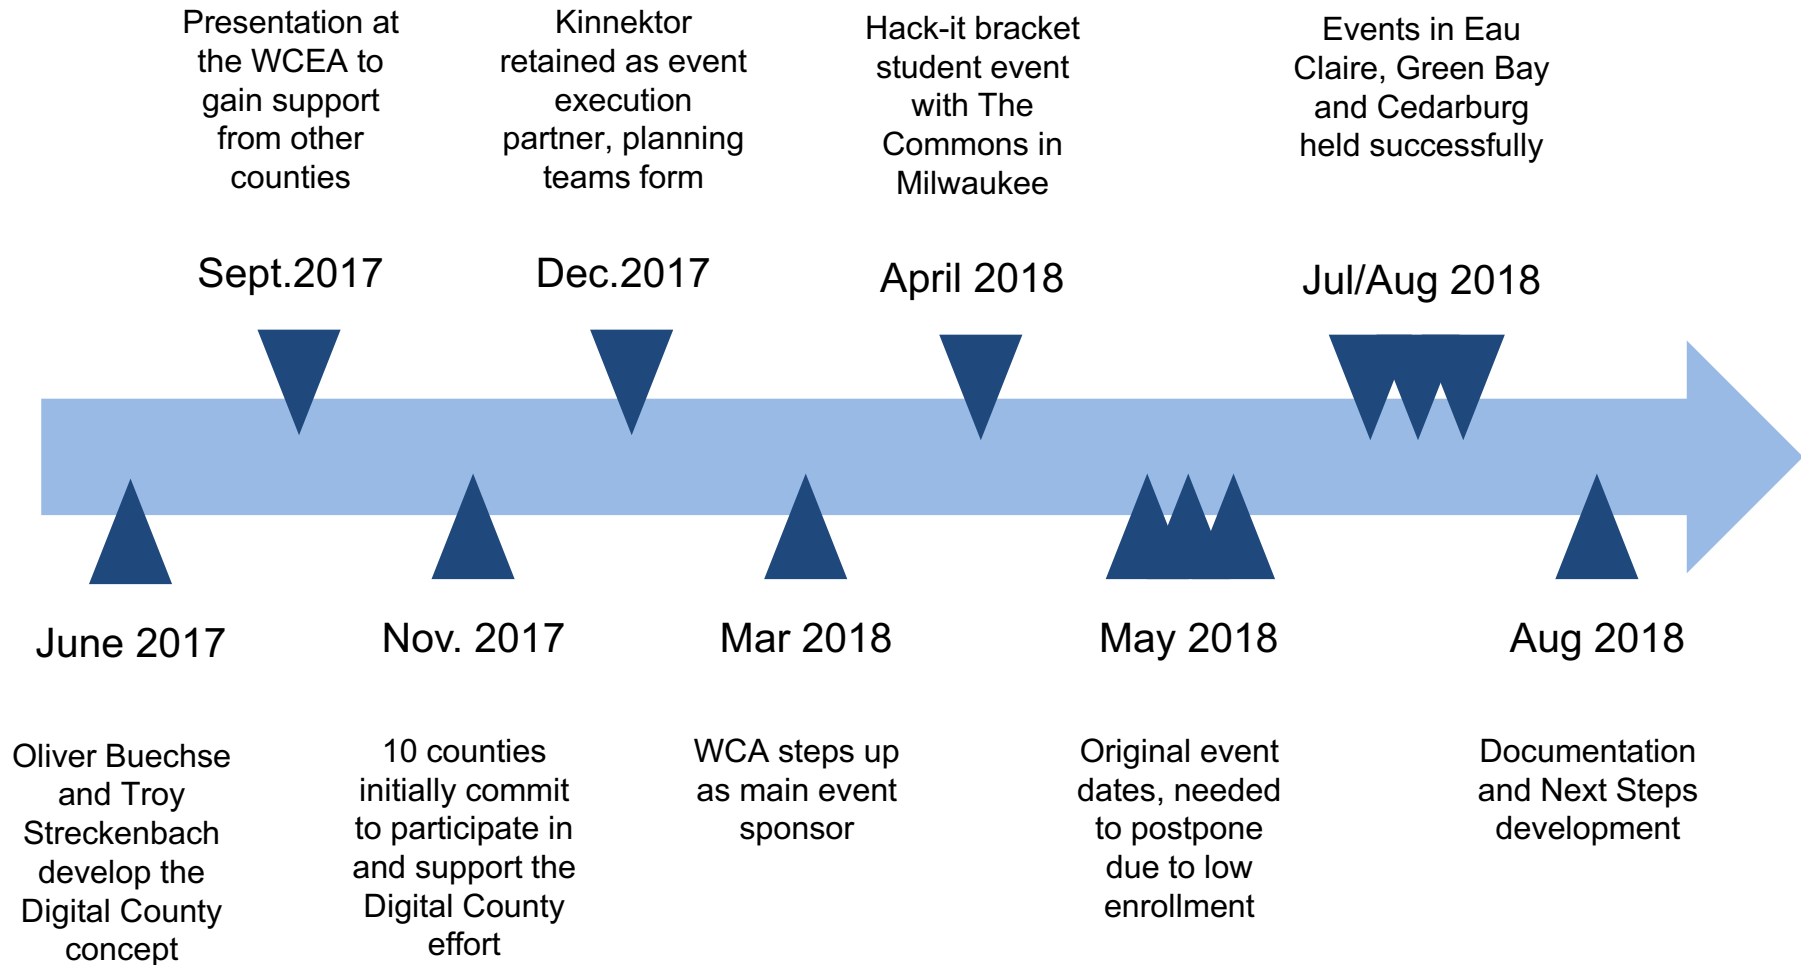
Presentation at the WCEA to gain support from other counties

Kinnektor retained as event execution partner, planning teams form

Hack-it bracket student event with The Commons in Milwaukee

Events in Eau Claire, Green Bay and Cedarburg held successfully

Sept.2017

Dec.2017

April 2018

Jul/Aug 2018

June 2017

Nov. 2017

Mar 2018

May 2018

Aug 2018

Oliver Buechse and Troy Streckenbach develop the Digital County concept

10 counties initially commit to participate in and support the Digital County effort

WCA steps up as main event sponsor

Original event dates, needed to postpone due to low enrollment

Documentation and Next Steps development